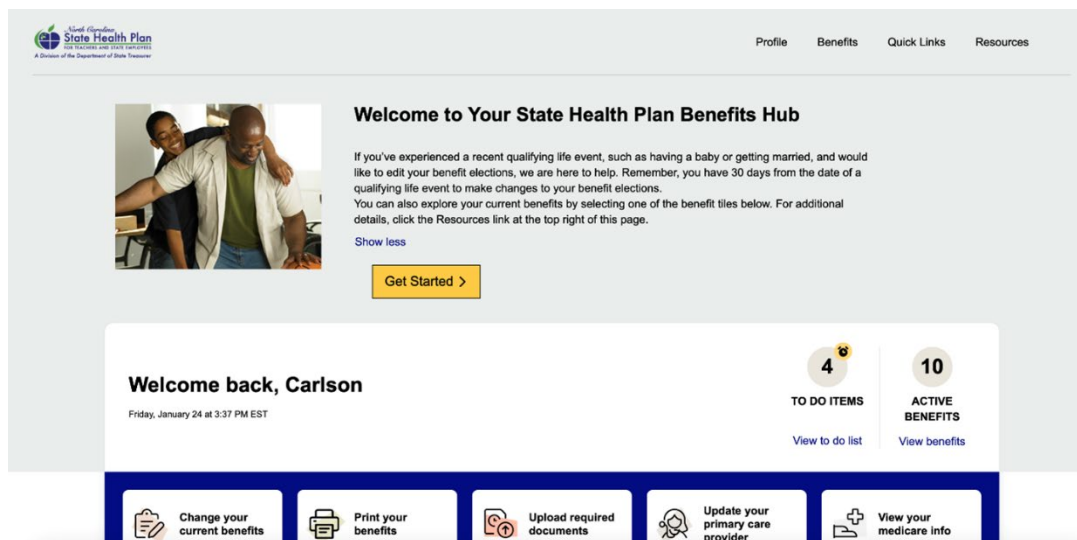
North Carolina
State Health Plan
FOR TEACHERS AND STATE EMPLOYEES
A Division of the Department of State Treasurer

Profile Benefits Quick Links Resources

Welcome to Your State Health Plan Benefits Hub

If you've experienced a recent qualifying life event, such as having a baby or getting married, and would like to edit your benefit elections, we are here to help. Remember, you have 30 days from the date of a qualifying life event to make changes to your benefit elections.
You can also explore your current benefits by selecting one of the benefit tiles below. For additional details, click the Resources link at the top right of this page.

Show less

Get Started >

Welcome back, Carlson

Friday, January 24 at 3:37 PM EST

4
TO DO ITEMS
View to do list

10
ACTIVE BENEFITS
View benefits

Change your current benefits

Print your benefits

Upload required documents

Update your primary care provider

View your medicare info